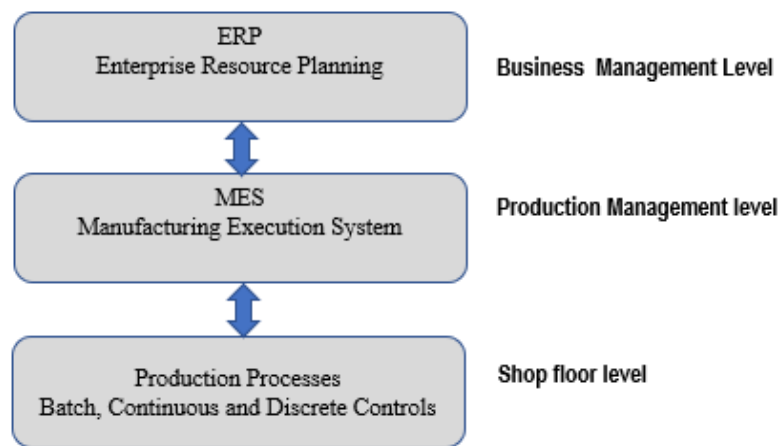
ERP
Enterprise Resource Planning

Business Management Level

MES
Manufacturing Execution System

Production Management level

Production Processes
Batch, Continuous and Discrete Controls

Shop floor level